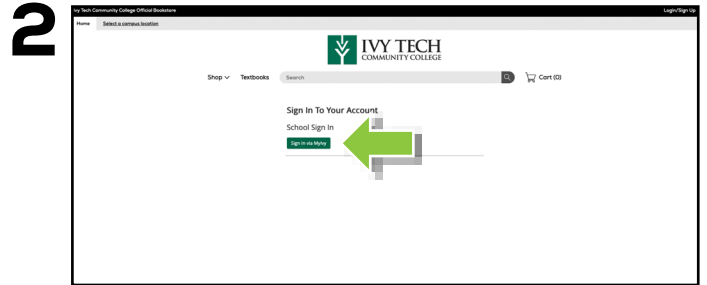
2

Ivy Tech Community College Official Bookstore

Login/Sign Up

Home

Select a campus location

IVY TECH COMMUNITY COLLEGE

Shop

Textbooks

Search

Cart (0)

Sign In To Your Account

School Sign In

Sign in via MyIvy